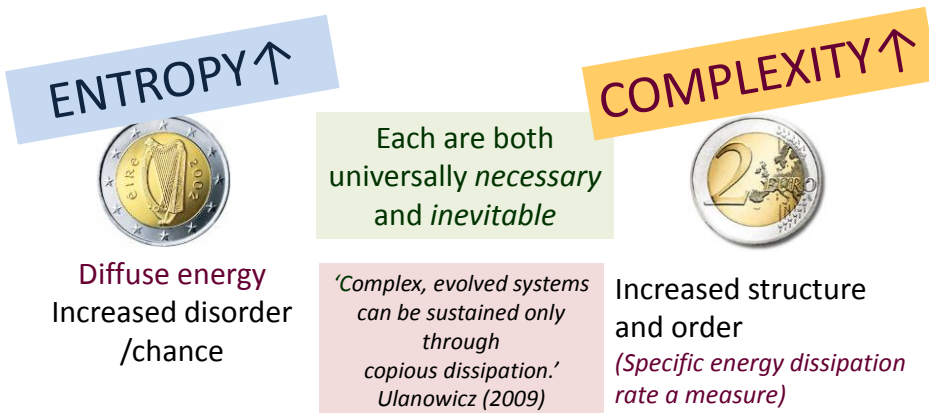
ENTROPY↑

éire 2002

Diffuse energy
Increased disorder /chance

Each are both universally *necessary* and *inevitable*

'Complex, evolved systems can be sustained only through copious dissipation.' Ulanowicz (2009)

COMPLEXITY↑

2 EURO

Increased structure and order
(Specific energy dissipation rate a measure)